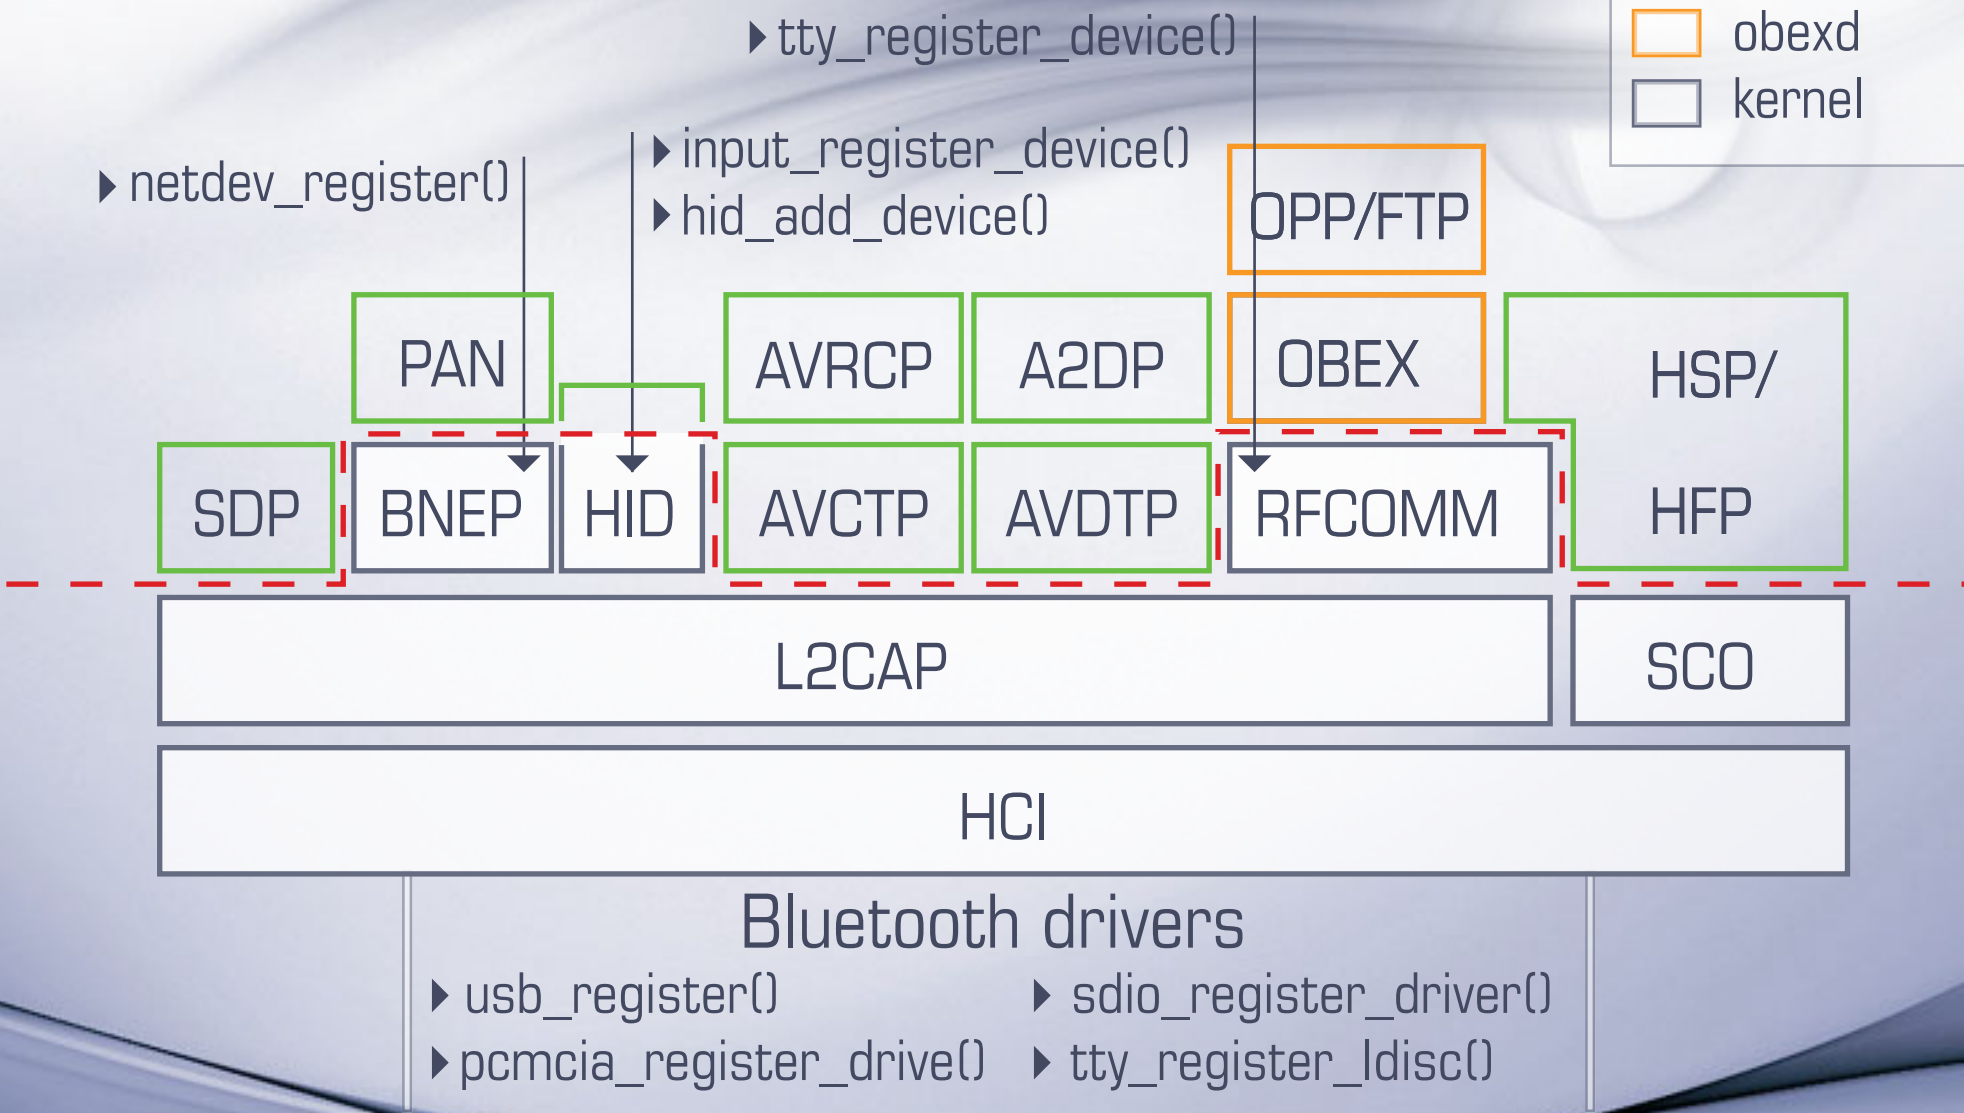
obexd
kernel

tty_register_device()

netdev_register()

input_register_device()
hid_add_device()

OPP/FTP

PAN

AVRCP

A2DP

OBEX

HSP/

HFP

SDP

BNEP

HID

AVCTP

AVDTP

RFCOMM

L2CAP

SCO

HCI

Bluetooth drivers

usb_register()
pcmcia_register_drive()

sdio_register_driver()
tty_register_ldisc()